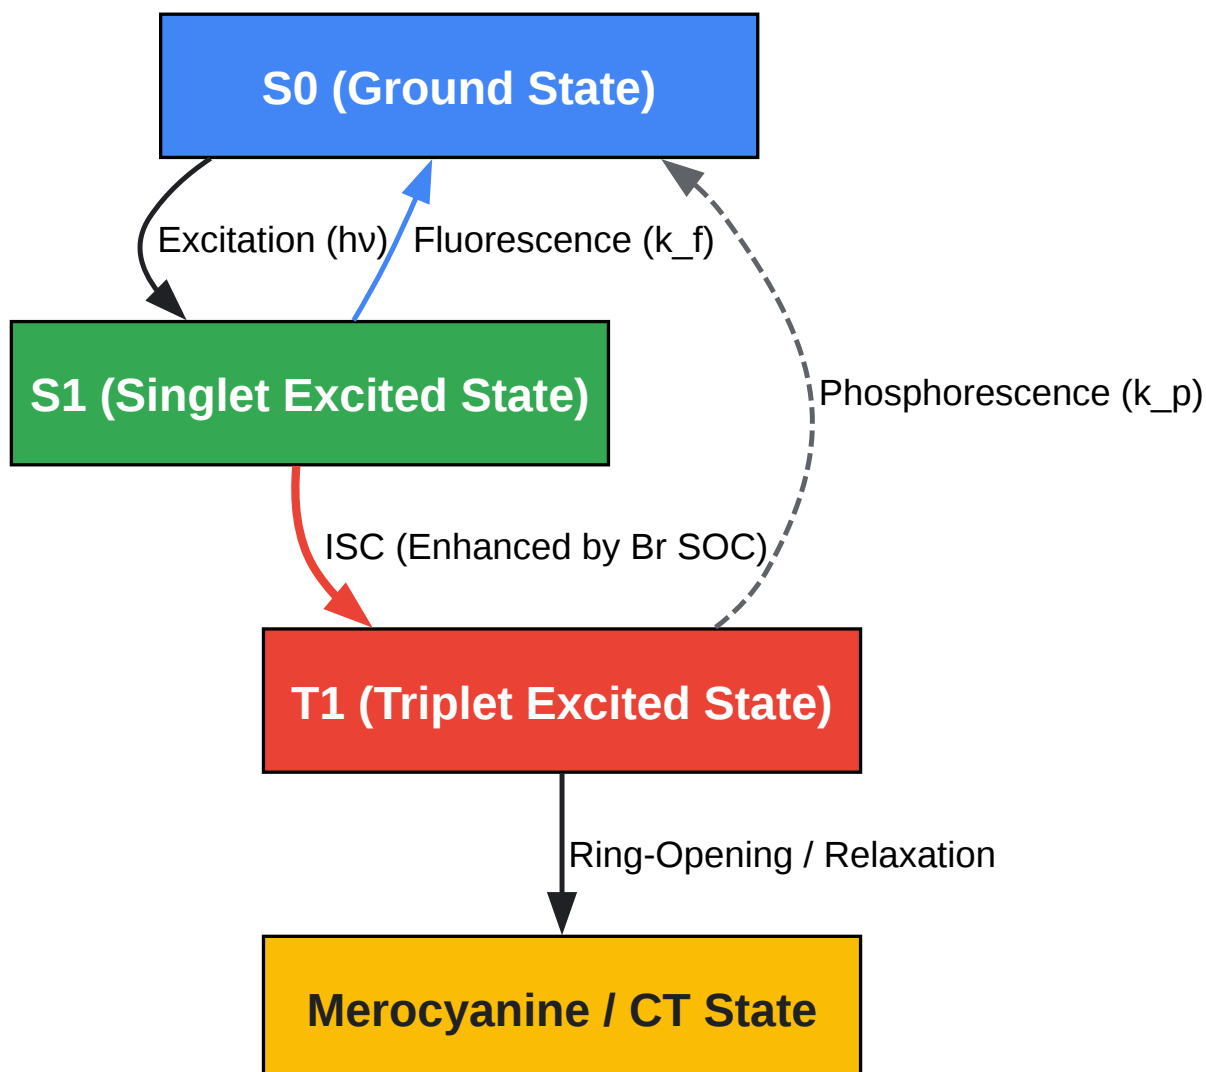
S0 (Ground State)

Excitation (hν)

Fluorescence (k_f)

S1 (Singlet Excited State)

Phosphorescence (k_p)

ISC (Enhanced by Br SOC)

T1 (Triplet Excited State)

Ring-Opening / Relaxation

Merocyanine / CT State